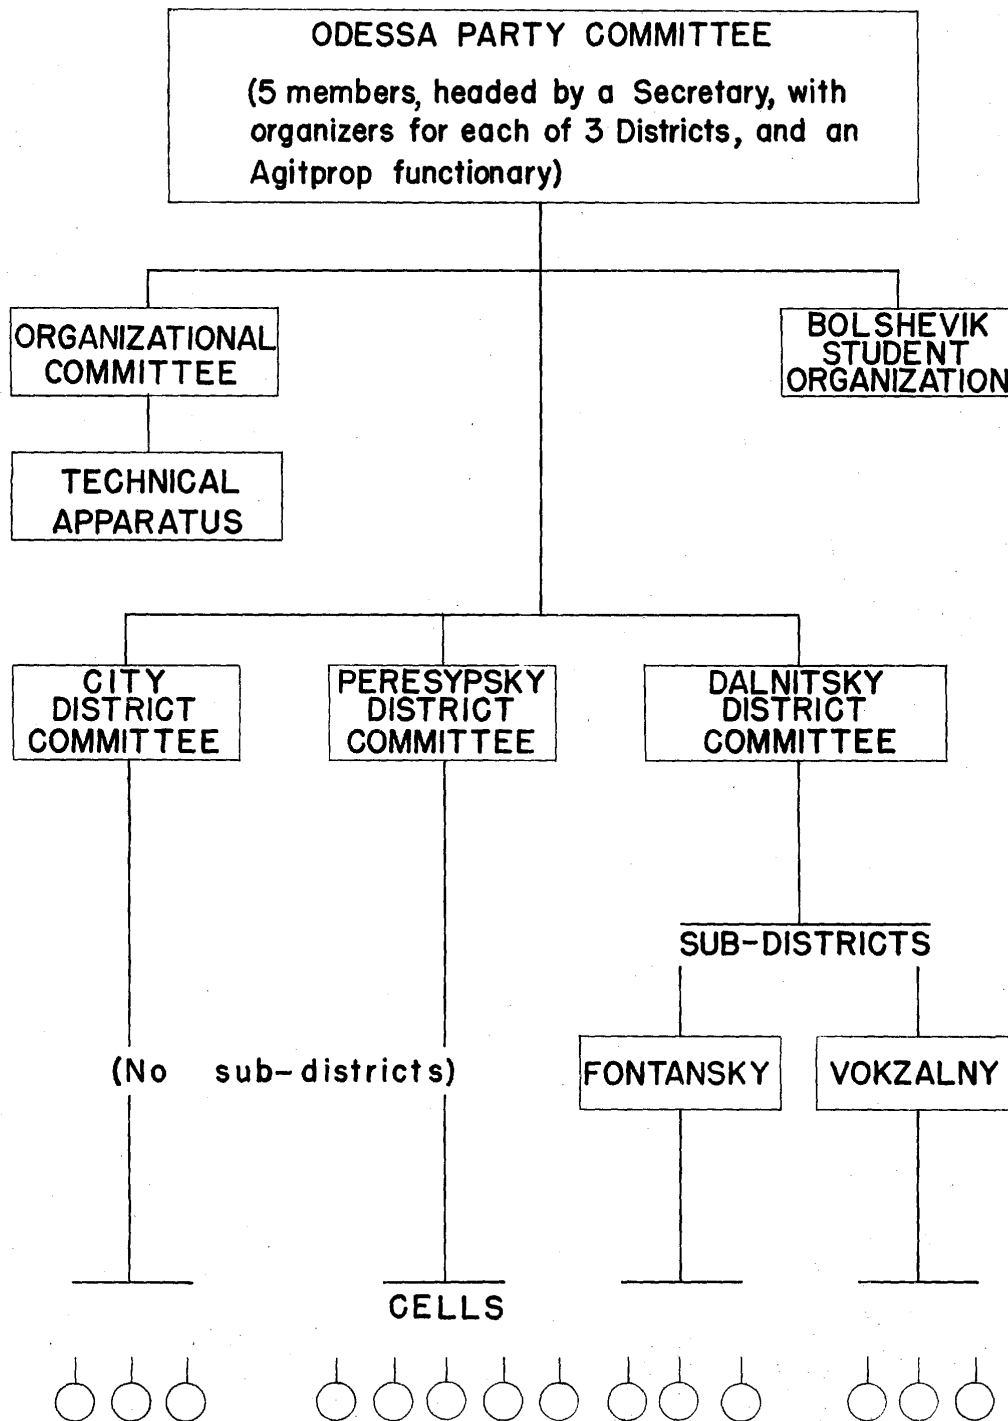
ODESSA PARTY COMMITTEE

(5 members, headed by a Secretary, with organizers for each of 3 Districts, and an Agitprop functionary)

ORGANIZATIONAL COMMITTEE

BOLSHEVIK STUDENT ORGANIZATION

TECHNICAL APPARATUS

CITY DISTRICT COMMITTEE

PERESYPSKY DISTRICT COMMITTEE

DALNITSKY DISTRICT COMMITTEE

SUB-DISTRICTS

(No sub-districts)

FONTANSKY

VOKZALNY

CELLS